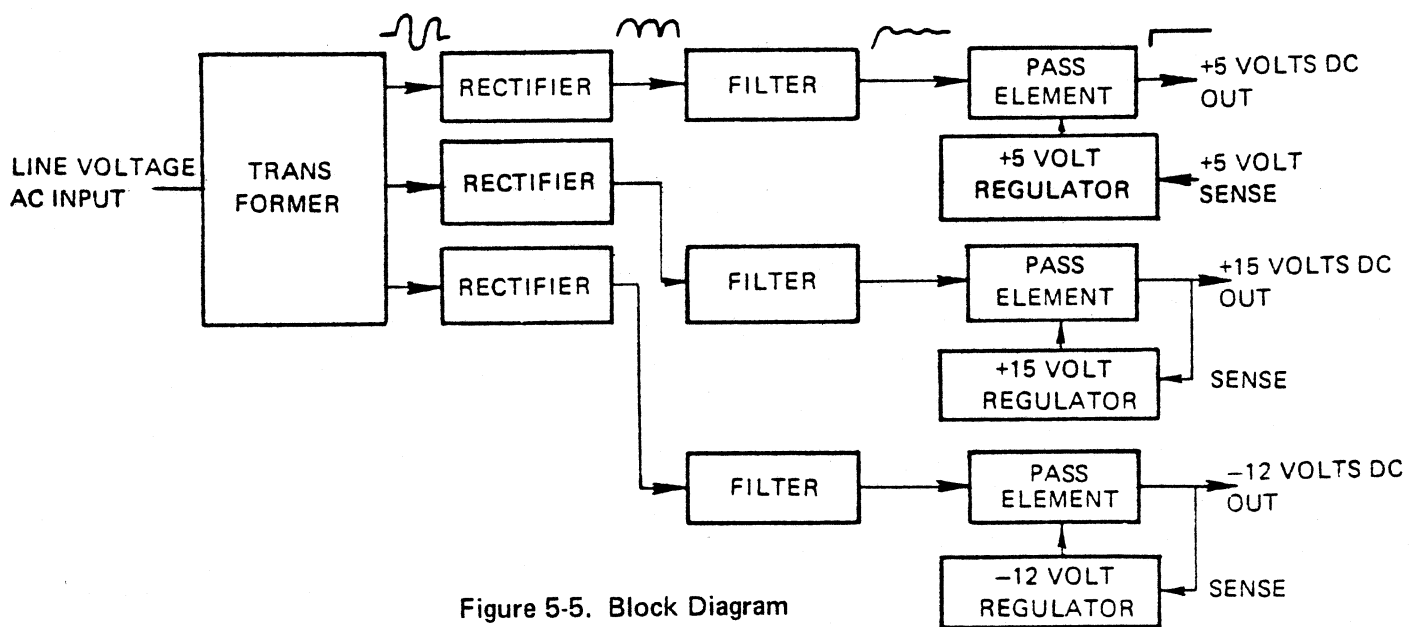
LINE VOLTAGE AC INPUT

TRANS FORMER

RECTIFIER

FILTER

PASS ELEMENT

+5 VOLTS DC OUT

+5 VOLT REGULATOR

+5 VOLT SENSE

RECTIFIER

FILTER

PASS ELEMENT

+15 VOLTS DC OUT

+15 VOLT REGULATOR

SENSE

RECTIFIER

FILTER

PASS ELEMENT

−12 VOLTS DC OUT

−12 VOLT REGULATOR

SENSE

Figure 5-5. Block Diagram